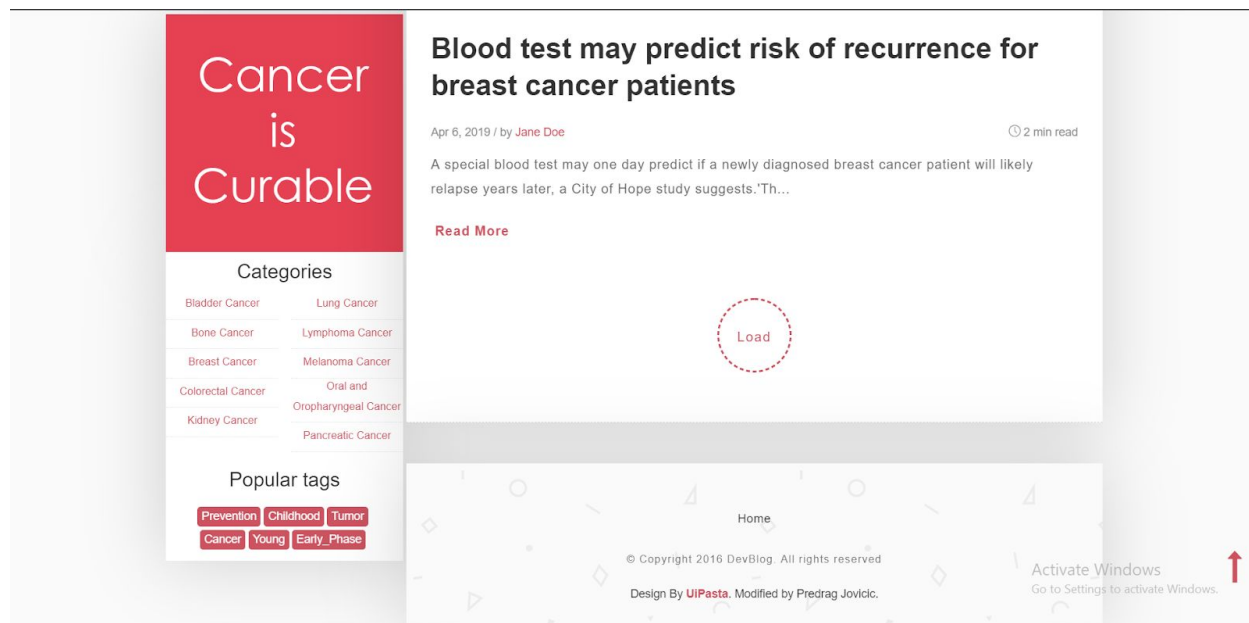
Cancer is Curable

Categories

Bladder Cancer
Bone Cancer
Breast Cancer
Colorectal Cancer
Kidney Cancer
Lung Cancer
Lymphoma Cancer
Melanoma Cancer
Oral and Oropharyngeal Cancer
Pancreatic Cancer

Popular tags

Prevention Childhood Tumor Cancer Young Early_Phase

Blood test may predict risk of recurrence for breast cancer patients

Apr 6, 2019 / by Jane Doe

2 min read

A special blood test may one day predict if a newly diagnosed breast cancer patient will likely relapse years later, a City of Hope study suggests.'Th...

Read More

Load

Home

© Copyright 2016 DevBlog. All rights reserved

Design By UiPasta. Modified by Predrag Jovicic.

Activate Windows
Go to Settings to activate Windows.